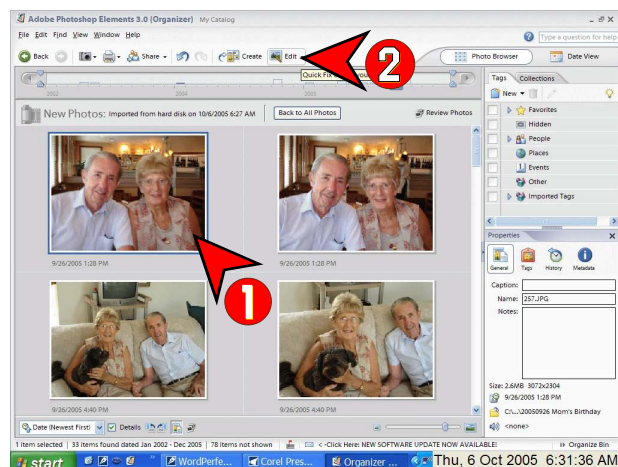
Adobe Photoshop Elements 3.0 (Organizer) My Catalog

File Edit Find View Window Help

Type a question for help

Back

Share

Create

Edit

Quick Fix

Photo Browser

Date View

2002

2004

2005

New Photos: Imported from hard disk on 10/6/2005 6:27 AM

Back to All Photos

Review Photos

9/26/2005 1:28 PM

9/26/2005 1:28 PM

9/26/2005 4:40 PM

9/26/2005 4:40 PM

2

1

Tags

Collections

New

Favorites

Hidden

People

Places

Events

Other

Imported Tags

Properties

General

Tags

History

Metadata

Caption:

Name: 257.JPG

Notes:

Size: 2.6MB 3072x2304

9/26/2005 1:28 PM

C:\...\20050926 Mom's Birthday

<none>

Date (Newest First)

Details

1 item selected | 33 items found dated Jan 2002 - Dec 2005 | 78 items not shown

< -Click Here: NEW SOFTWARE UPDATE NOW AVAILABLE!

Organize Bin

start

WordPerfe...

Corel Pres...

Organizer ...

Thu, 6 Oct 2005 6:31:36 AM